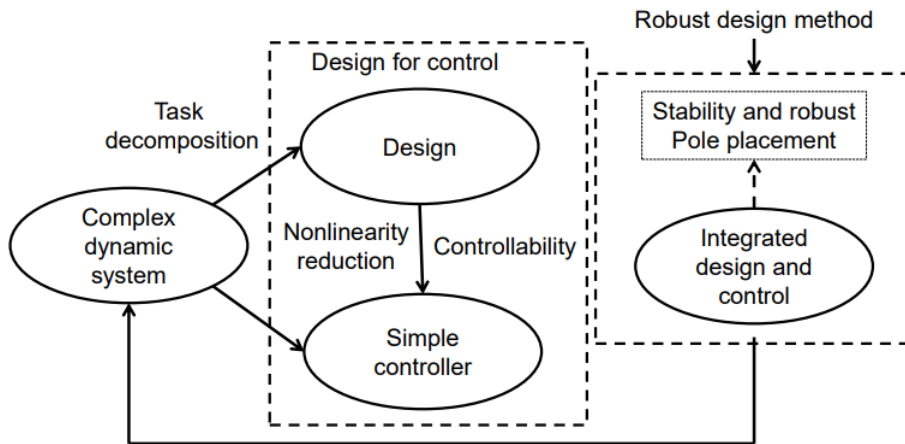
Robust design method

Design for control

Task decomposition

Design

Stability and robust Pole placement

Complex dynamic system

Nonlinearity reduction

Controllability

Integrated design and control

Simple controller